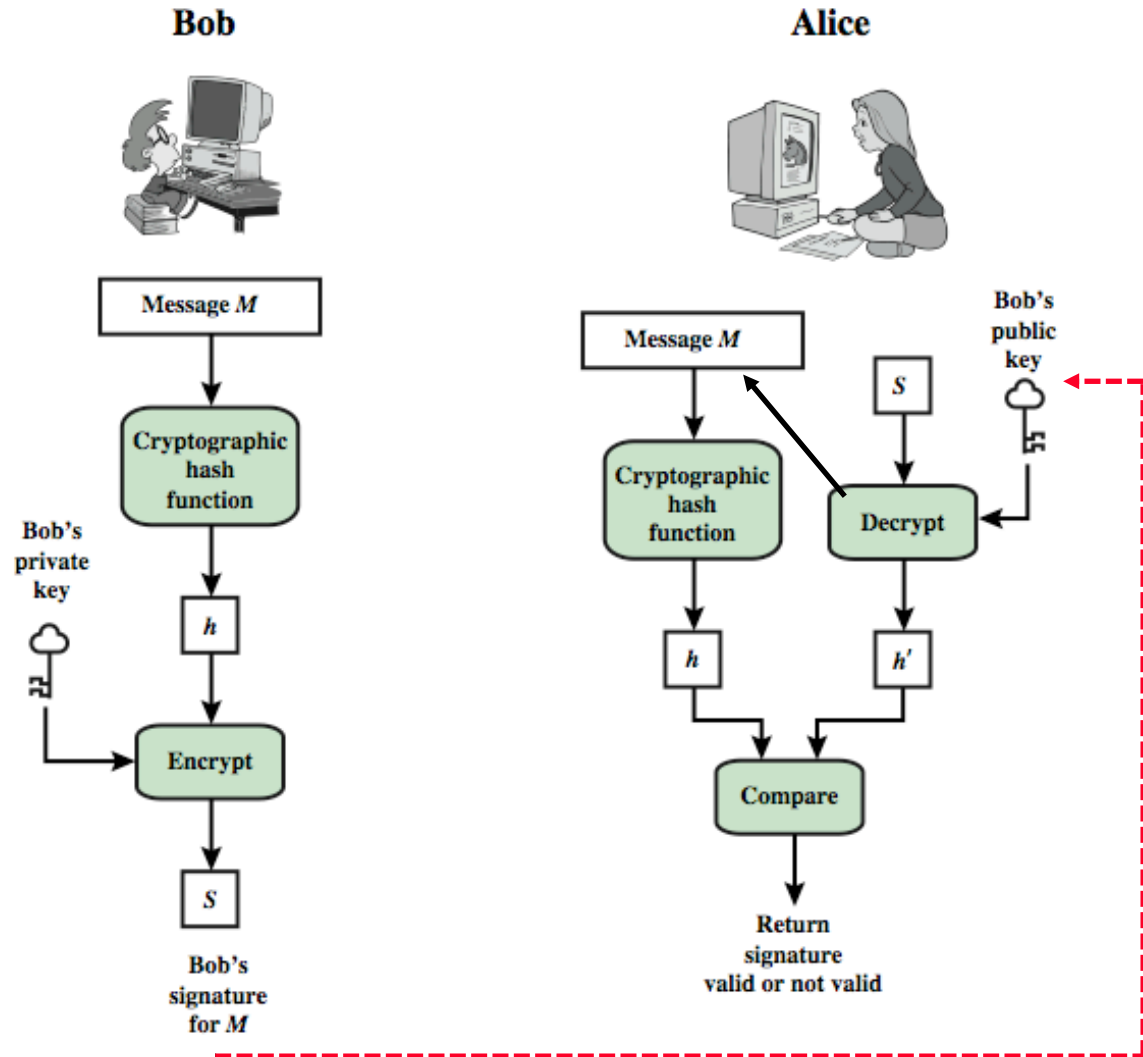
Bob

Alice

Message *M*

Cryptographic hash function

Bob's private key

*h*

Encrypt

*S*

Bob's signature for *M*

Message *M*

Bob's public key

*S*

Cryptographic hash function

Decrypt

*h*

*h'*

Compare

Return signature valid or not valid